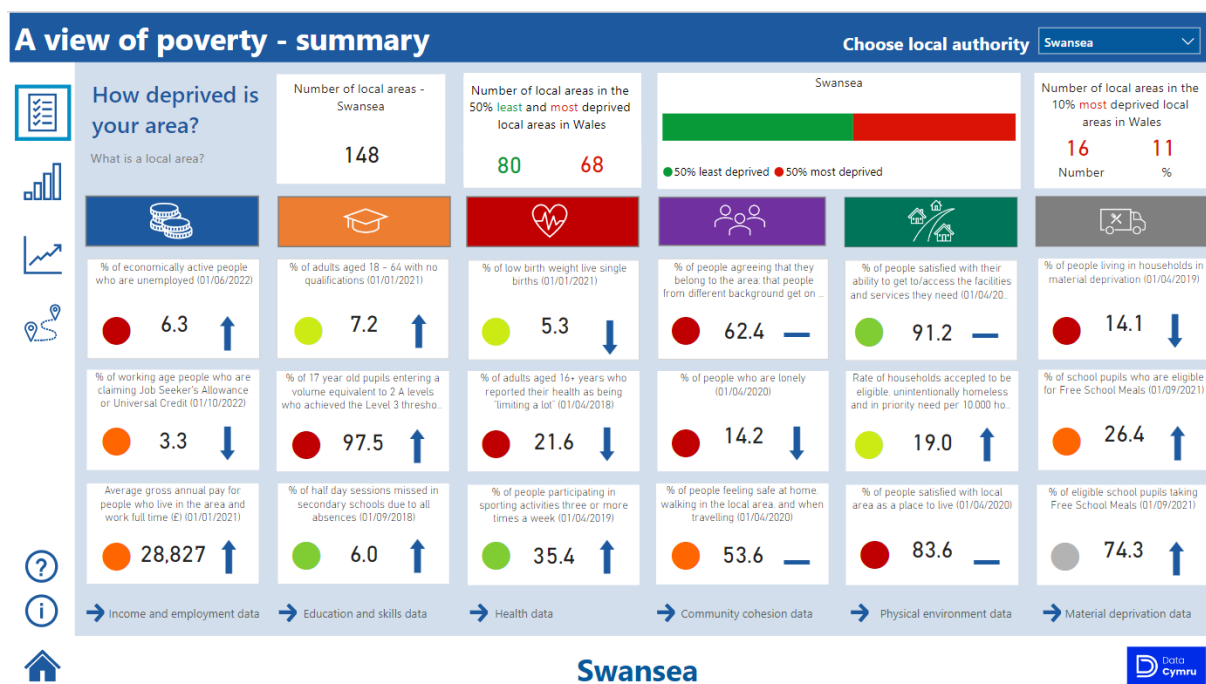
A view of poverty - summary

Choose local authority Swansea

How deprived is your area?

What is a local area?

Number of local areas - Swansea

148

Number of local areas in the 50% least and most deprived local areas in Wales

80 68

Swansea

50% least deprived 50% most deprived

Number of local areas in the 10% most deprived local areas in Wales

16 11

Number %

% of economically active people who are unemployed (01/06/2022)

6.3

% of adults aged 18 - 64 with no qualifications (01/01/2021)

7.2

% of low birth weight live single births (01/01/2021)

5.3

% of people agreeing that they belong to the area; that people from different background get on ...

62.4

% of people satisfied with their ability to get to/access the facilities and services they need (01/04/20...

91.2

% of people living in households in material deprivation (01/04/2019)

14.1

% of working age people who are claiming Job Seeker's Allowance or Universal Credit (01/10/2022)

3.3

% of 17 year old pupils entering a volume equivalent to 2 A levels who achieved the Level 3 thresho...

97.5

% of adults aged 16+ years who reported their health as being "limiting a lot" (01/04/2018)

21.6

% of people who are lonely (01/04/2020)

14.2

Rate of households accepted to be eligible, unintentionally homeless and in priority need per 10,000 ho...

19.0

% of school pupils who are eligible for Free School Meals (01/09/2021)

26.4

Average gross annual pay for people who live in the area and work full time (£) (01/01/2021)

28,827

% of half day sessions missed in secondary schools due to all absences (01/09/2018)

6.0

% of people participating in sporting activities three or more times a week (01/04/2019)

35.4

% of people feeling safe at home walking in the local area, and when travelling (01/04/2020)

53.6

% of people satisfied with local area as a place to live (01/04/2020)

83.6

% of eligible school pupils taking Free School Meals (01/09/2021)

74.3

Income and employment data

Education and skills data

Health data

Community cohesion data

Physical environment data

Material deprivation data

Swansea

Data Cymru